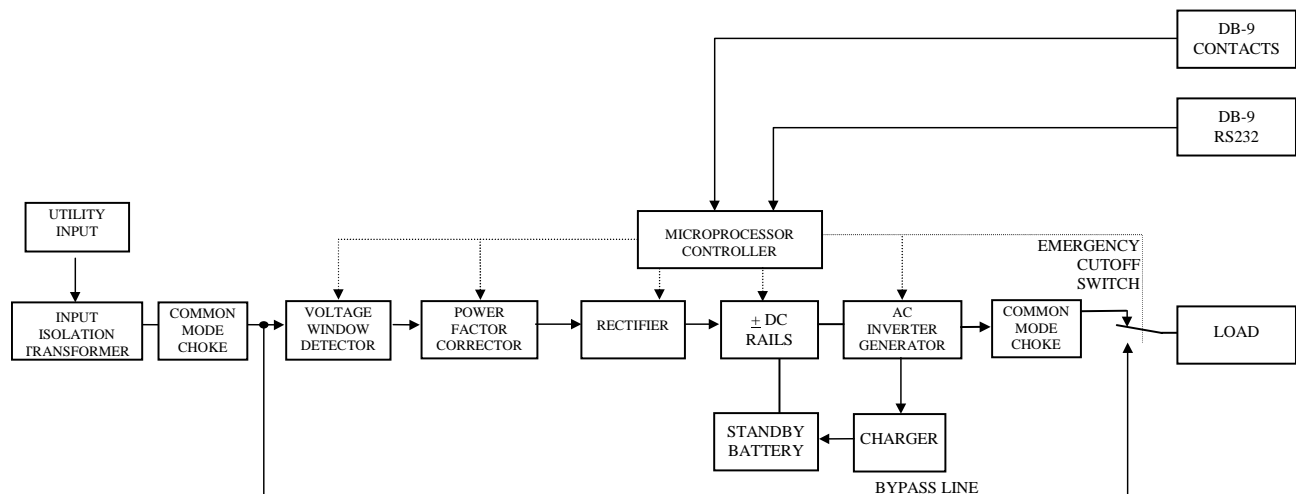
DB-9 CONTACTS

DB-9 RS232

UTILITY INPUT

MICROPROCESSOR CONTROLLER

EMERGENCY CUTOFF SWITCH

INPUT ISOLATION TRANSFORMER

COMMON MODE CHOKE

VOLTAGE WINDOW DETECTOR

POWER FACTOR CORRECTOR

RECTIFIER

$\pm$ DC RAILS

AC INVERTER GENERATOR

COMMON MODE CHOKE

LOAD

STANDBY BATTERY

CHARGER

BYPASS LINE